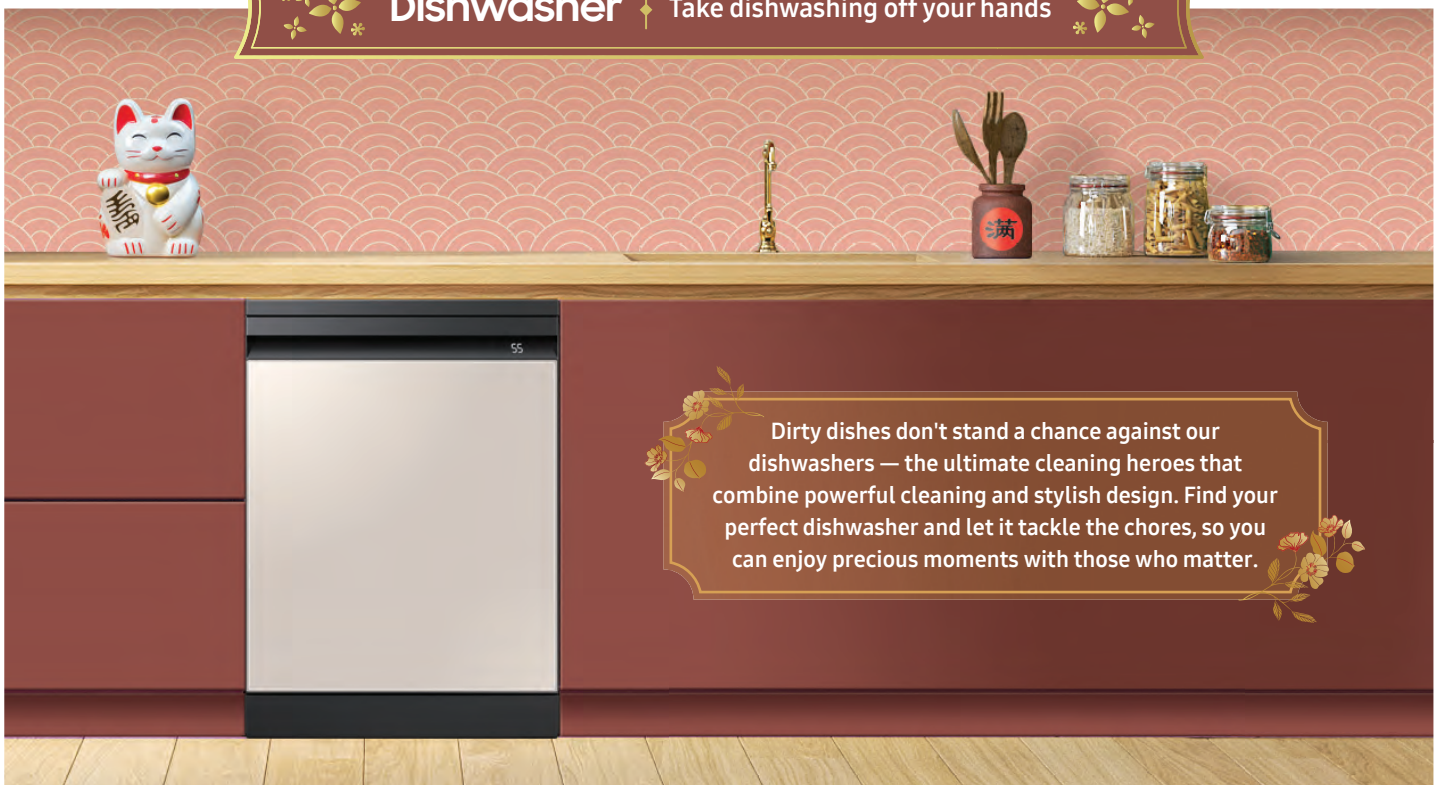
Dishwasher Take dishwashing off your hands

寿

満

55

Dirty dishes don't stand a chance against our dishwashers — the ultimate cleaning heroes that combine powerful cleaning and stylish design. Find your perfect dishwasher and let it tackle the chores, so you can enjoy precious moments with those who matter.